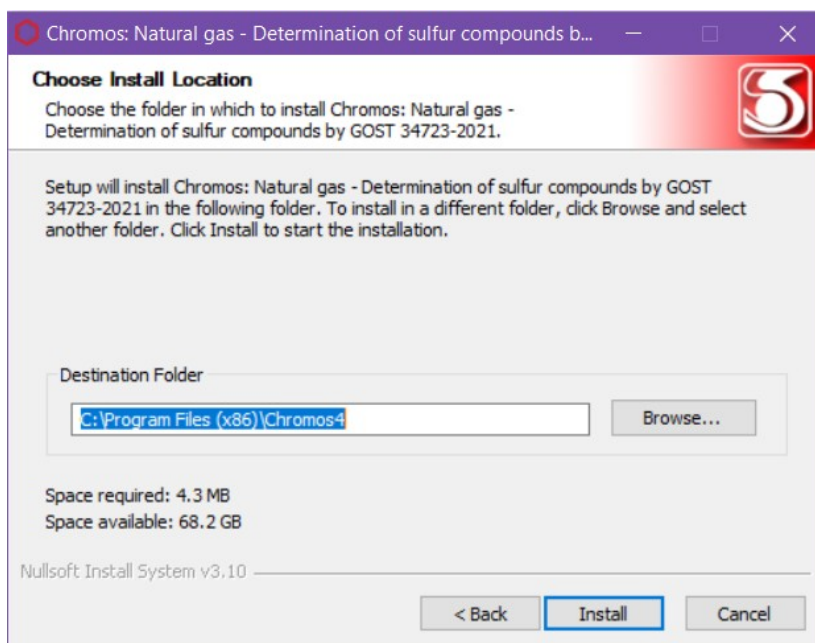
Chromos: Natural gas - Determination of sulfur compounds b...

Choose Install Location

Choose the folder in which to install Chromos: Natural gas - Determination of sulfur compounds by GOST 34723-2021.

Setup will install Chromos: Natural gas - Determination of sulfur compounds by GOST 34723-2021 in the following folder. To install in a different folder, click Browse and select another folder. Click Install to start the installation.

Destination Folder

C:\Program Files (x86)\Chromos4

Browse...

Space required: 4.3 MB
Space available: 68.2 GB

Nullsoft Install System v3.10

< Back

Install

Cancel